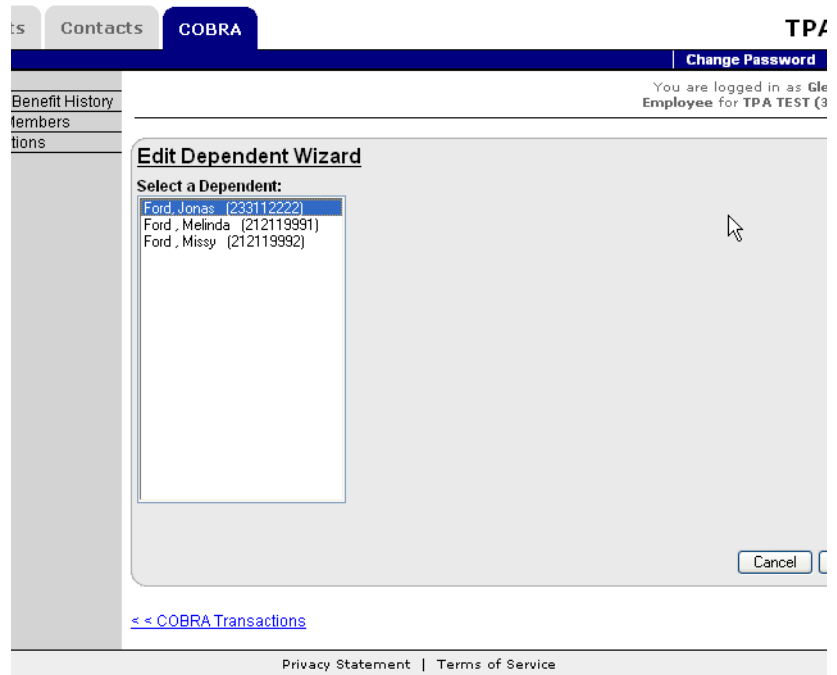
ts Contacts COBRA

TPA

| Change Password

You are logged in as Gle
Employee for TPA TEST (3

Benefit History
Members
tions

Edit Dependent Wizard

Select a Dependent:

Ford, Jonas (233112222)
Ford , Melinda (212119991)
Ford , Missy (212119992)

Cancel

< < COBRA Transactions

Privacy Statement | Terms of Service